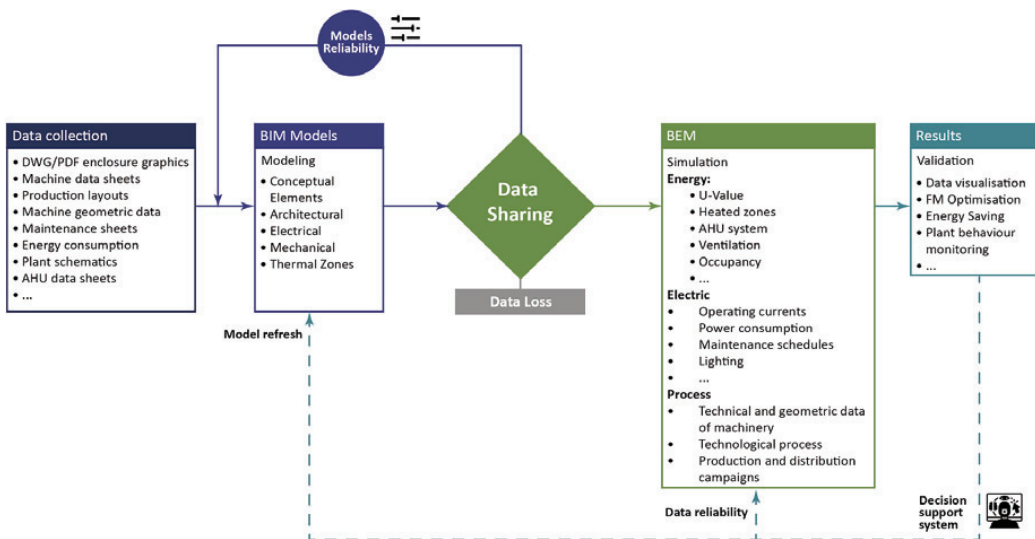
Models Reliability

Data collection
• DWG/PDF enclosure graphics
• Machine data sheets
• Production layouts
• Machine geometric data
• Maintenance sheets
• Energy consumption
• Plant schematics
• AHU data sheets
• ...

BIM Models
Modeling
• Conceptual Elements
• Architectural
• Electrical
• Mechanical
• Thermal Zones

Data Sharing

Data Loss

BEM
Simulation
Energy:
• U-Value
• Heated zones
• AHU system
• Ventilation
• Occupancy
• ...
Electric
• Operating currents
• Power consumption
• Maintenance schedules
• Lighting
• ...
Process
• Technical and geometric data of machinery
• Technological process
• Production and distribution campaigns

Results
Validation
• Data visualisation
• FM Optimisation
• Energy Saving
• Plant behaviour monitoring
• ...

Model refresh

Data reliability

Decision support system